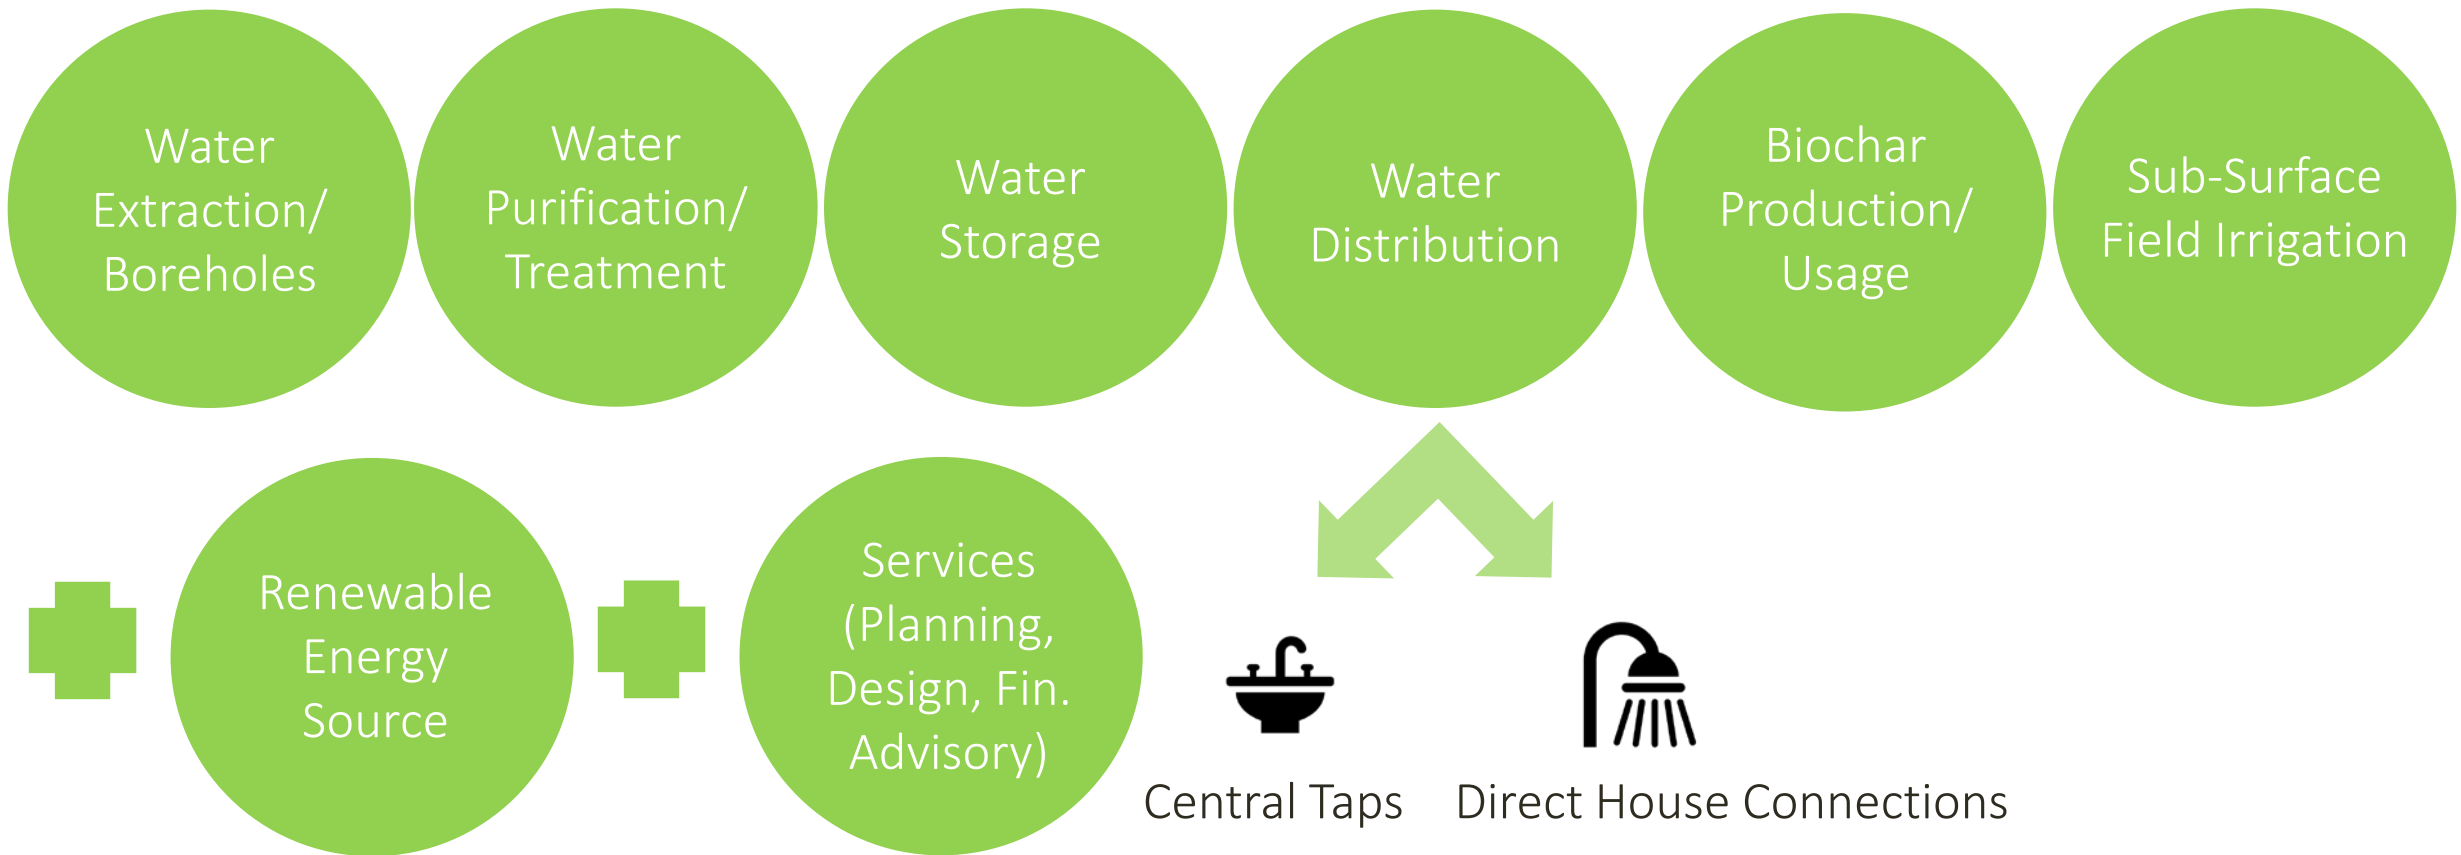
Water Extraction/ Boreholes

Water Purification/ Treatment

Water Storage

Water Distribution

Biochar Production/ Usage

Sub-Surface Field Irrigation

Renewable Energy Source

Services (Planning, Design, Fin. Advisory)

Central Taps

Direct House Connections